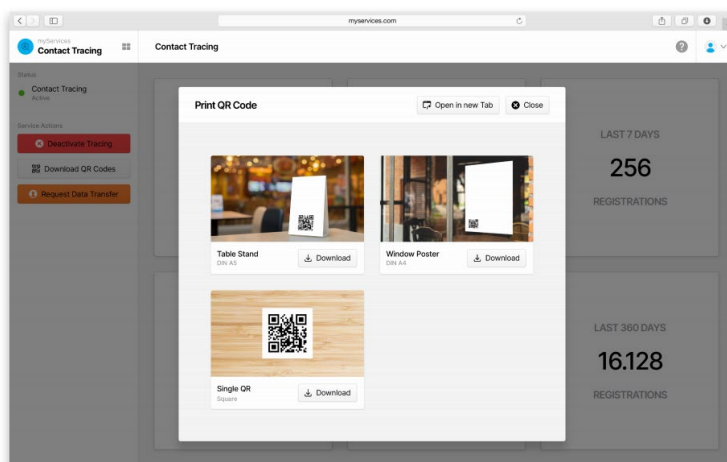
myservices.com

myServices
Contact Tracing

Contact Tracing

Status

Contact Tracing
Active

Service Actions

Deactivate Tracing

Download QR Codes

Request Data Transfer

Print QR Code

Open in new Tab

Close

Table Stand
DIN A5

Download

Window Poster
DIN A4

Download

Single QR
Square

Download

LAST 7 DAYS

256

REGISTRATIONS

LAST 360 DAYS

16.128

REGISTRATIONS